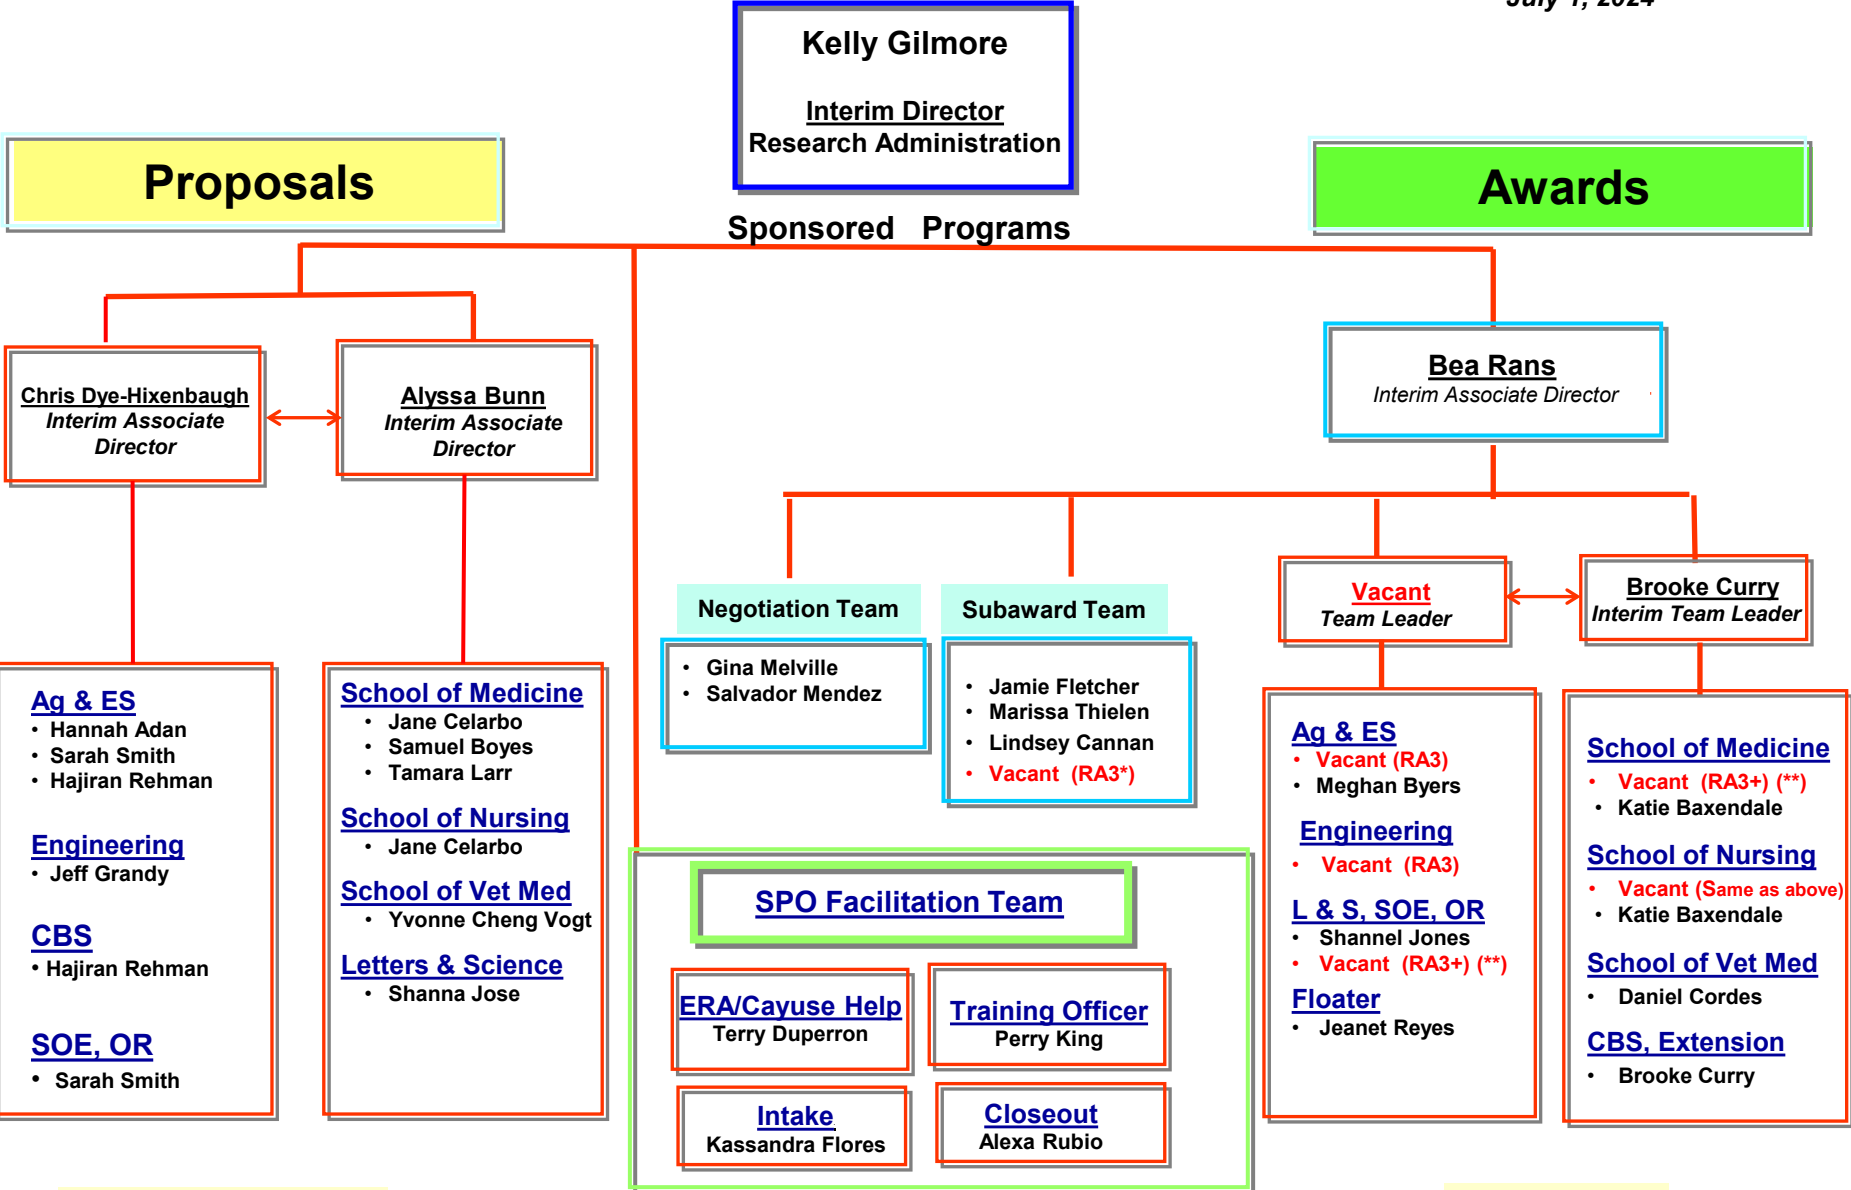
July 1, 2024

Kelly Gilmore

Interim Director
Research Administration

Proposals

Awards

Sponsored Programs

Chris Dye-Hixenbaugh
Interim Associate Director

Alyssa Bunn
Interim Associate Director

Bea Rans
Interim Associate Director

Negotiation Team

Subaward Team

Vacant
Team Leader

Brooke Curry
Interim Team Leader

Ag & ES
• Hannah Adan
• Sarah Smith
• Hajiran Rehman

Engineering
• Jeff Grandy

CBS
• Hajiran Rehman

SOE, OR
• Sarah Smith

School of Medicine
• Jane Celarbo
• Samuel Boyes
• Tamara Larr

School of Nursing
• Jane Celarbo

School of Vet Med
• Yvonne Cheng Vogt

Letters & Science
• Shanna Jose

• Gina Melville
• Salvador Mendez

• Jamie Fletcher
• Marissa Thielen
• Lindsey Cannan
• Vacant (RA3*)

SPO Facilitation Team

ERA/Cayuse Help
Terry Duperron

Training Officer
Perry King

Intake
Kassandra Flores

Closeout
Alexa Rubio

Ag & ES
• Vacant (RA3)
• Meghan Byers

Engineering
• Vacant (RA3)

L & S, SOE, OR
• Shannel Jones
• Vacant (RA3+) (**)

Floater
• Jeanet Reyes

School of Medicine
• Vacant (RA3+) (**)
• Katie Baxendale

School of Nursing
• Vacant (Same as above)
• Katie Baxendale

School of Vet Med
• Daniel Cordes

CBS, Extension
• Brooke Curry